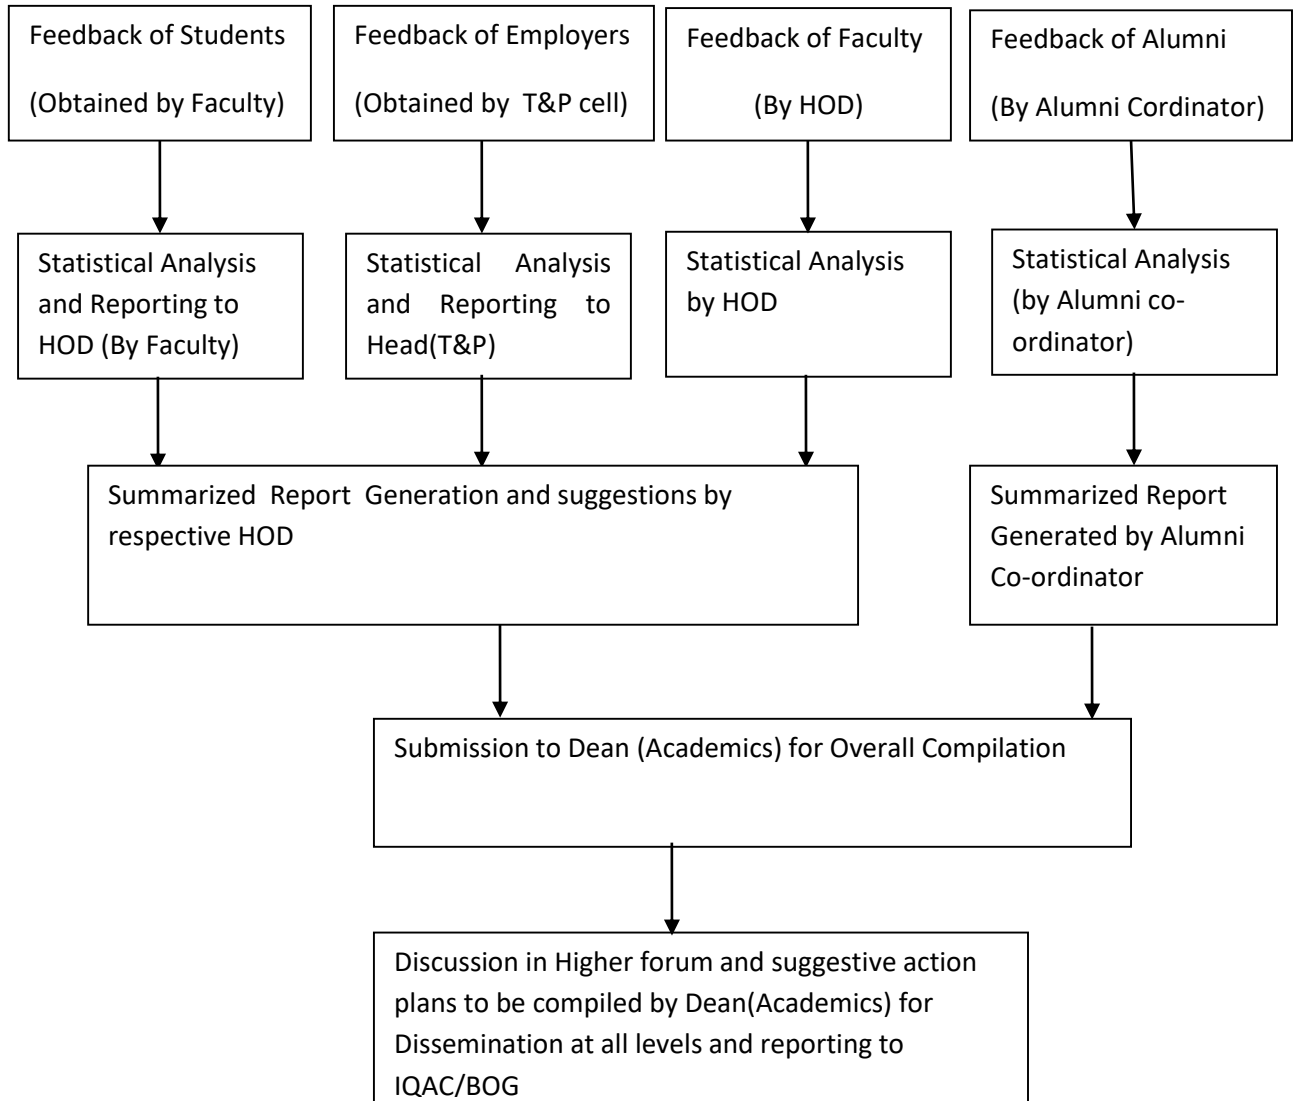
Feedback of Students

(Obtained by Faculty)

Feedback of Employers

(Obtained by T&P cell)

Feedback of Faculty

(By HOD)

Feedback of Alumni

(By Alumni Cordinator)

Statistical Analysis and Reporting to HOD (By Faculty)

Statistical Analysis and Reporting to Head(T&P)

Statistical Analysis by HOD

Statistical Analysis (by Alumni co-ordinator)

Summarized Report Generation and suggestions by respective HOD

Summarized Report Generated by Alumni Co-ordinator

Submission to Dean (Academics) for Overall Compilation

Discussion in Higher forum and suggestive action plans to be compiled by Dean(Academics) for Dissemination at all levels and reporting to IQAC/BOG